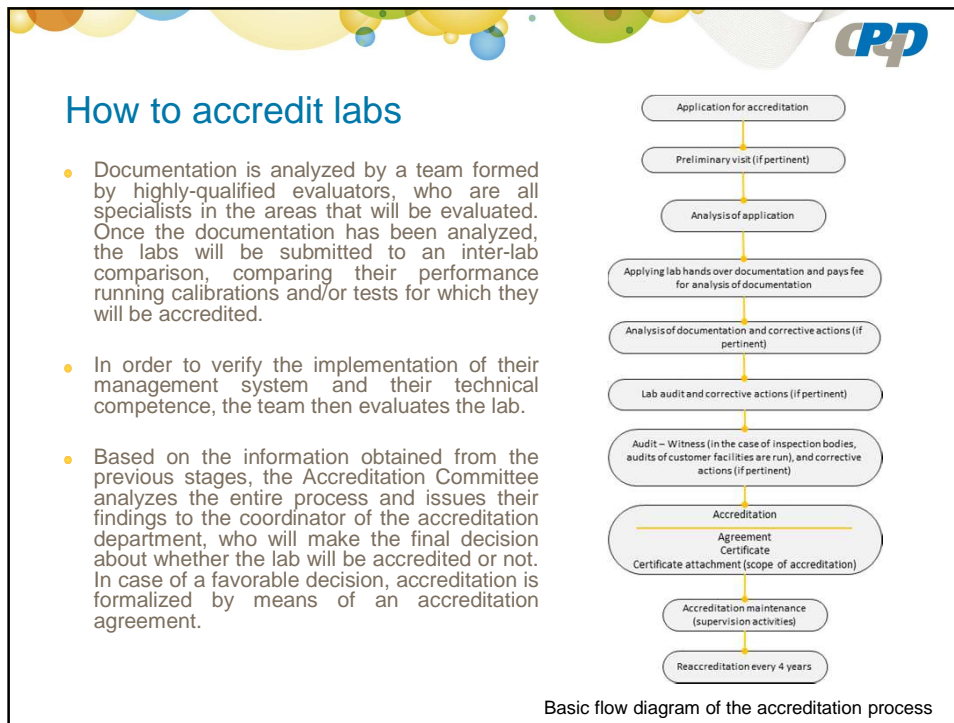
CPqD

How to accredit labs

Documentation is analyzed by a team formed by highly-qualified evaluators, who are all specialists in the areas that will be evaluated. Once the documentation has been analyzed, the labs will be submitted to an inter-lab comparison, comparing their performance running calibrations and/or tests for which they will be accredited.

In order to verify the implementation of their management system and their technical competence, the team then evaluates the lab.

Based on the information obtained from the previous stages, the Accreditation Committee analyzes the entire process and issues their findings to the coordinator of the accreditation department, who will make the final decision about whether the lab will be accredited or not. In case of a favorable decision, accreditation is formalized by means of an accreditation agreement.

Application for accreditation

Preliminary visit (if pertinent)

Analysis of application

Applying lab hands over documentation and pays fee for analysis of documentation

Analysis of documentation and corrective actions (if pertinent)

Lab audit and corrective actions (if pertinent)

Audit – Witness (in the case of inspection bodies, audits of customer facilities are run), and corrective actions (if pertinent)

Accreditation

Agreement
Certificate
Certificate attachment (scope of accreditation)

Accreditation maintenance (supervision activities)

Reaccreditation every 4 years

Basic flow diagram of the accreditation process